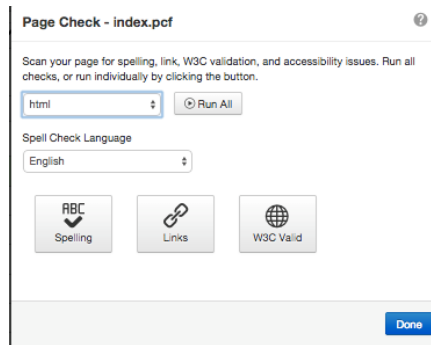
Page Check - index.pcf

?

Scan your page for spelling, link, W3C validation, and accessibility issues. Run all checks, or run individually by clicking the button.

html

Run All

Spell Check Language

English

ABC
Spelling

Links

W3C Valid

Done